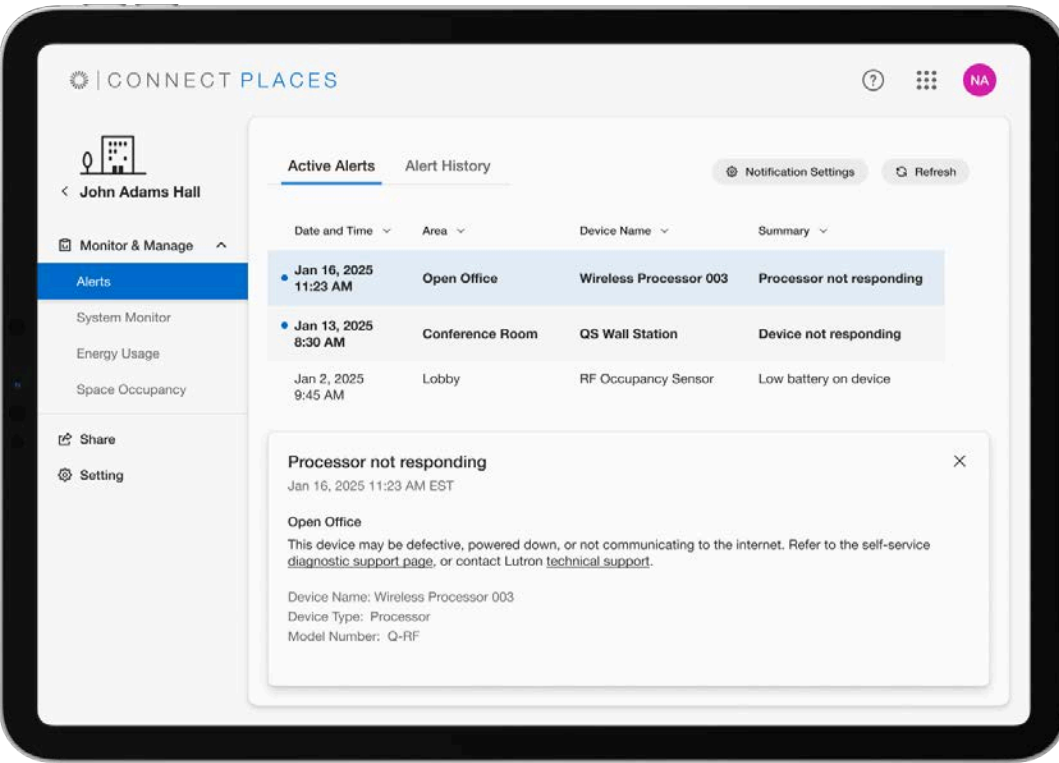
CONNECT PLACES

NA

John Adams Hall

Monitor & Manage

Alerts

System Monitor

Energy Usage

Space Occupancy

Share

Setting

Active Alerts Alert History

Notification Settings Refresh

| Date and Time | Area | Device Name | Summary |
|---|---|---|---|
| Jan 16, 2025 11:23 AM | Open Office | Wireless Processor 003 | Processor not responding |
| Jan 13, 2025 8:30 AM | Conference Room | QS Wall Station | Device not responding |
| Jan 2, 2025 9:45 AM | Lobby | RF Occupancy Sensor | Low battery on device |

Processor not responding

Jan 16, 2025 11:23 AM EST

Open Office

This device may be defective, powered down, or not communicating to the internet. Refer to the self-service diagnostic support page, or contact Lutron technical support.

Device Name: Wireless Processor 003
Device Type: Processor
Model Number: Q-RF